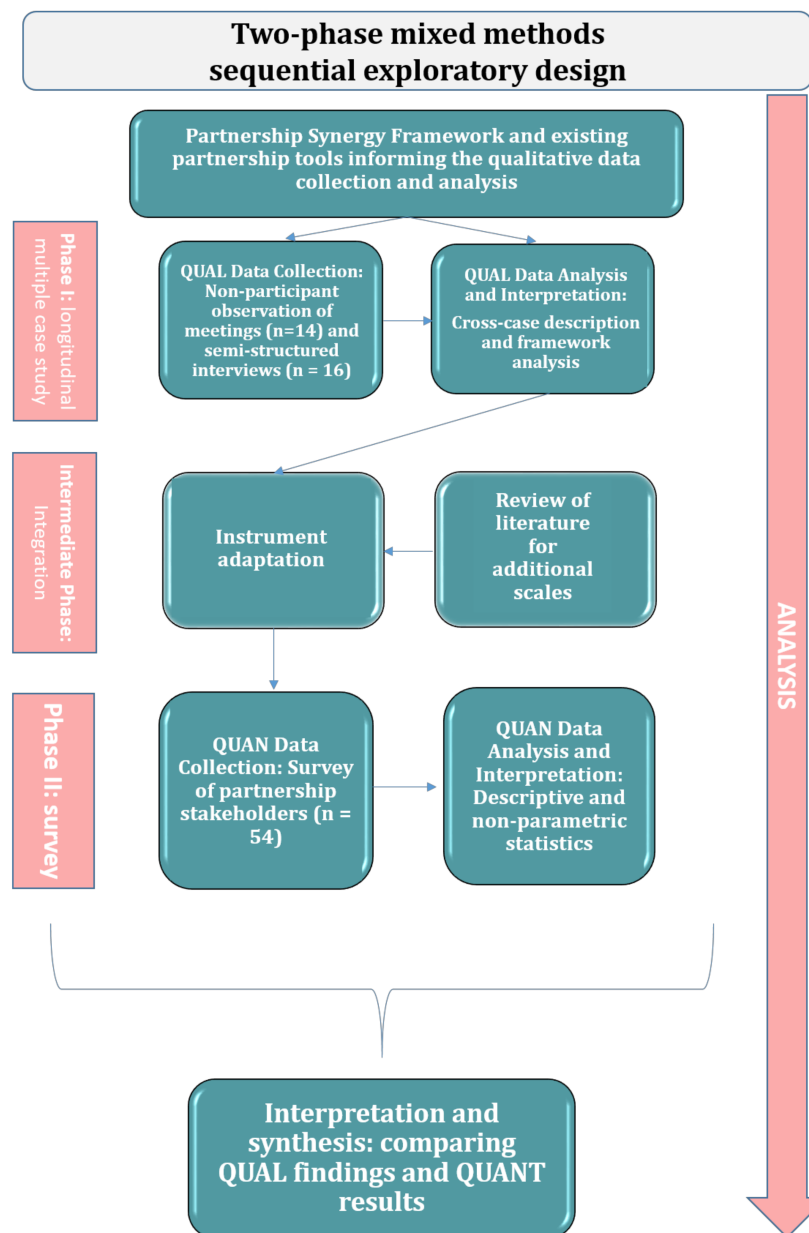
Two-phase mixed methods sequential exploratory design

Partnership Synergy Framework and existing partnership tools informing the qualitative data collection and analysis

Phase I: longitudinal multiple case study

QUAL Data Collection: Non-participant observation of meetings (n=14) and semi-structured interviews (n = 16)

QUAL Data Analysis and Interpretation: Cross-case description and framework analysis

Intermediate Phase: Integration

Instrument adaptation

Review of literature for additional scales

Phase II: survey

QUAN Data Collection: Survey of partnership stakeholders (n = 54)

QUAN Data Analysis and Interpretation: Descriptive and non-parametric statistics

ANALYSIS

Interpretation and synthesis: comparing QUAL findings and QUANT results